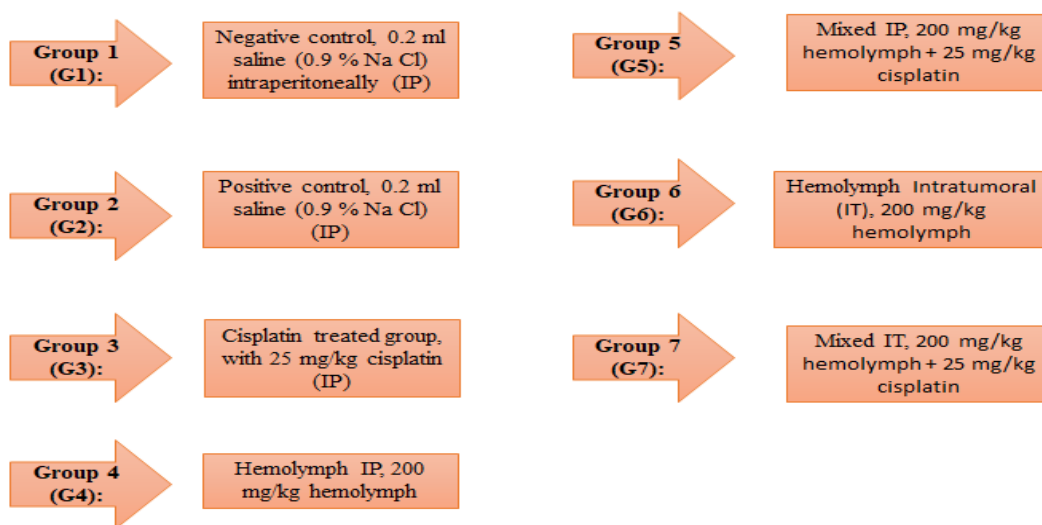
Group 1 (G1):

Negative control, 0.2 ml saline (0.9 % Na Cl) intraperitoneally (IP)

Group 2 (G2):

Positive control, 0.2 ml saline (0.9 % Na Cl) (IP)

Group 3 (G3):

Cisplatin treated group, with 25 mg/kg cisplatin (IP)

Group 4 (G4):

Hemolymph IP, 200 mg/kg hemolymph

Group 5 (G5):

Mixed IP, 200 mg/kg hemolymph + 25 mg/kg cisplatin

Group 6 (G6):

Hemolymph Intratumoral (IT), 200 mg/kg hemolymph

Group 7 (G7):

Mixed IT, 200 mg/kg hemolymph + 25 mg/kg cisplatin